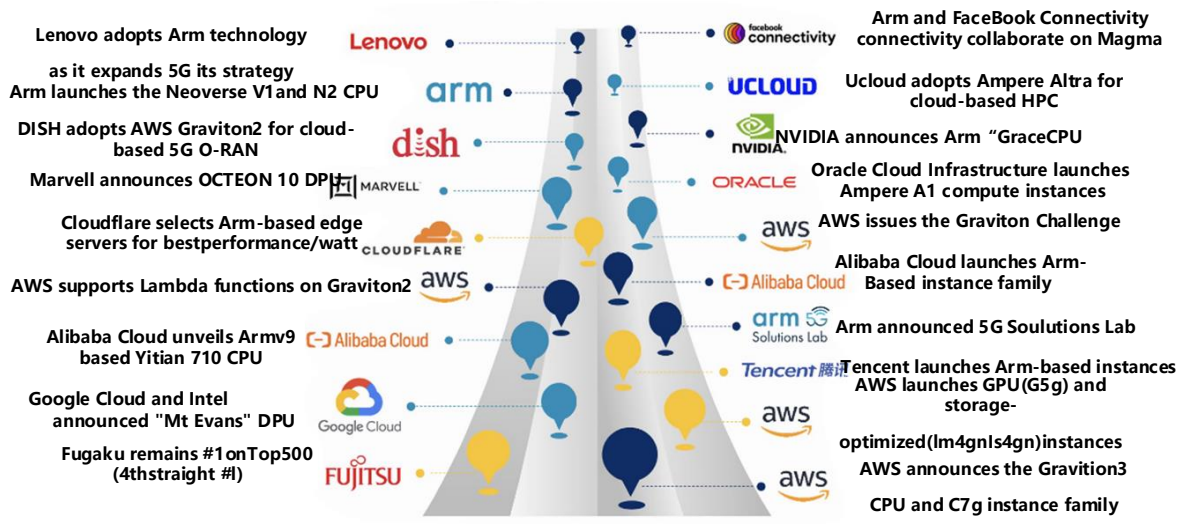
Lenovo adopts Arm technology

as it expands 5G its strategy
Arm launches the Neoverse V1and N2 CPU

DISH adopts AWS Graviton2 for cloud-based 5G O-RAN

Marvell announces OCTEON 10 DPU

Cloudflare selects Arm-based edge servers for bestperformance/watt

AWS supports Lambda functions on Graviton2

Alibaba Cloud unveils Armv9 based Yitian 710 CPU

Google Cloud and Intel announced "Mt Evans" DPU

Fugaku remains #1onTop500 (4thstraight #l)

Lenovo

arm

dish

MARVELL

CLOUDFLARE

aws

Alibaba Cloud

Google Cloud

FUJITSU

facebook connectivity

UCLOUD

NVIDIA

ORACLE

aws

Alibaba Cloud

arm 5G Solutions Lab

Tencent 腾讯

aws

aws

Arm and FaceBook Connectivity connectivity collaborate on Magma

Ucloud adopts Ampere Altra for cloud-based HPC

NVIDIA announces Arm “GraceCPU

Oracle Cloud Infrastructure launches Ampere A1 compute instances

AWS issues the Graviton Challenge

Alibaba Cloud launches Arm-Based instance family

Arm announced 5G Soulutions Lab

Tencent launches Arm-based instances
AWS launches GPU(G5g) and storage-

optimized(lm4gnIs4gn)instances

AWS announces the Gravition3

CPU and C7g instance family